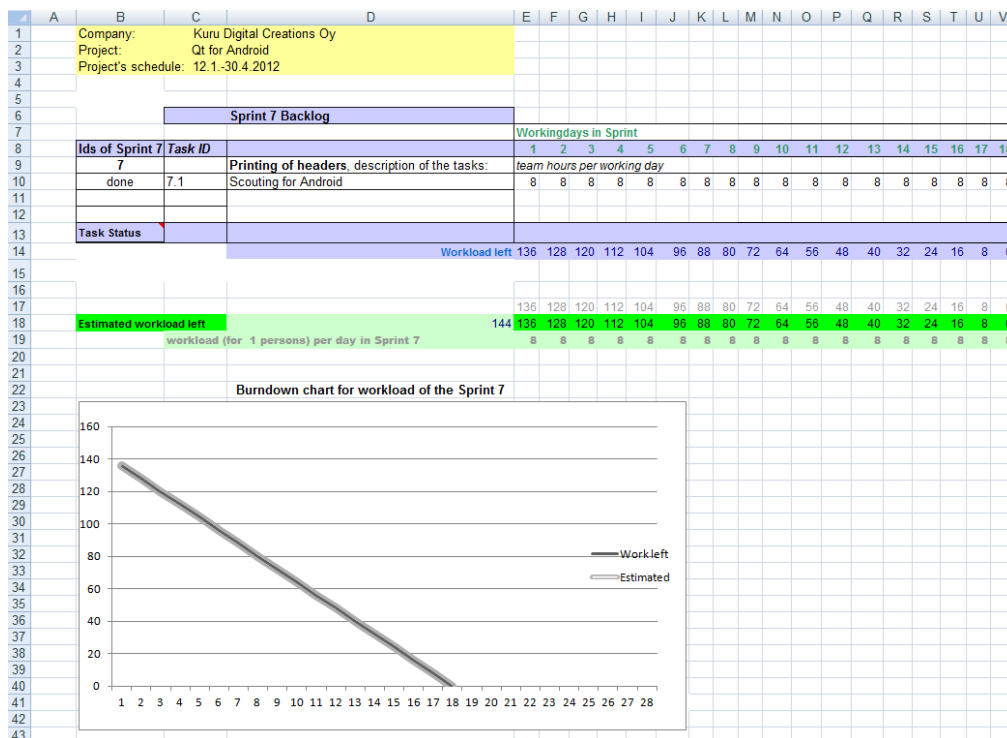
| | A | B | C | D | E | F | G | H | I | J | K | L | M | N | O | P | Q | R | S | T | U | V |
|---|---|---|---|---|---|---|---|---|---|---|---|---|---|---|---|---|---|---|---|---|---|---|
| 1 | | Company: | Kuru Digital Creations Oy | | | | | | | | | | | | | | | | | | | |
| 2 | | Project: | Qt for Android | | | | | | | | | | | | | | | | | | | |
| 3 | | Project's schedule: | 12.1.-30.4.2012 | | | | | | | | | | | | | | | | | | | |
| 4 | | | | | | | | | | | | | | | | | | | | | | |
| 5 | | | | | | | | | | | | | | | | | | | | | | |
| 6 | | | | Sprint 7 Backlog | | | | | | | | | | | | | | | | | | |
| 7 | | | | | Workingdays in Sprint | | | | | | | | | | | | | | | | | |
| 8 | | Ids of Sprint 7 | Task ID | | 1 | 2 | 3 | 4 | 5 | 6 | 7 | 8 | 9 | 10 | 11 | 12 | 13 | 14 | 15 | 16 | 17 | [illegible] |
| 9 | | 7 | | Printing of headers, description of the tasks: | team hours per working day | | | | | | | | | | | | | | | | | |
| 10 | | done | 7.1 | Scouting for Android | 8 | 8 | 8 | 8 | 8 | 8 | 8 | 8 | 8 | 8 | 8 | 8 | 8 | 8 | 8 | 8 | 8 | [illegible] |
| 11 | | | | | | | | | | | | | | | | | | | | | | |
| 12 | | | | | | | | | | | | | | | | | | | | | | |
| 13 | | Task Status | | | | | | | | | | | | | | | | | | | | |
| 14 | | | | Workload left | 136 | 128 | 120 | 112 | 104 | 96 | 88 | 80 | 72 | 64 | 56 | 48 | 40 | 32 | 24 | 16 | 8 | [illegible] |
| 15 | | | | | | | | | | | | | | | | | | | | | | |
| 16 | | | | | | | | | | | | | | | | | | | | | | |
| 17 | | | | | 136 | 128 | 120 | 112 | 104 | 96 | 88 | 80 | 72 | 64 | 56 | 48 | 40 | 32 | 24 | 16 | 8 | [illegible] |
| 18 | | Estimated workload left | | 144 | 136 | 128 | 120 | 112 | 104 | 96 | 88 | 80 | 72 | 64 | 56 | 48 | 40 | 32 | 24 | 16 | 8 | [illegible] |
| 19 | | | workload (for 1 persons) per day in Sprint 7 | | 8 | 8 | 8 | 8 | 8 | 8 | 8 | 8 | 8 | 8 | 8 | 8 | 8 | 8 | 8 | 8 | 8 | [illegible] |

Burndown chart for workload of the Sprint 7

160
140
120
100
80
60
40
20
0

1 2 3 4 5 6 7 8 9 10 11 12 13 14 15 16 17 18 19 20 21 22 23 24 25 26 27 28

Work left
Estimated

20 21 22 23 24 25 26 27 28 29 30 31 32 33 34 35 36 37 38 39 40 41 42 43